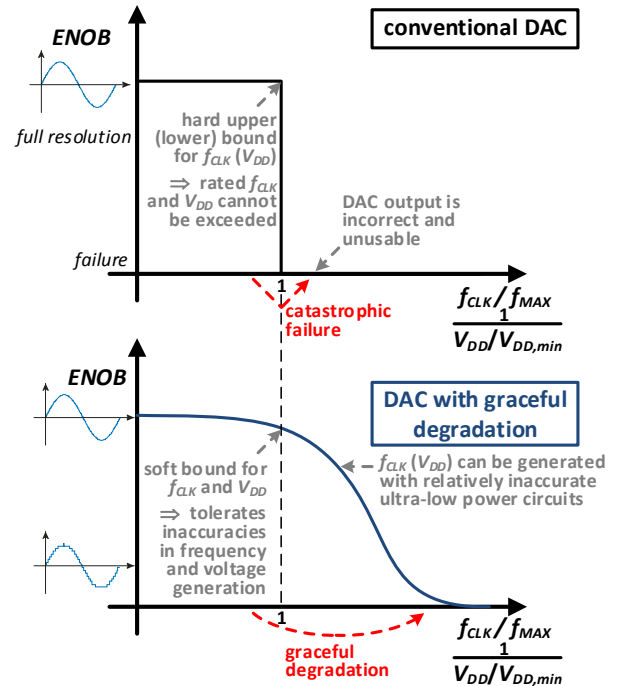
conventional DAC

ENOB

full resolution

failure

hard upper (lower) bound for $f_{CLK}$ ($V_{DD}$)

$\Rightarrow$ rated $f_{CLK}$ and $V_{DD}$ cannot be exceeded

DAC output is incorrect and unusable

1

catastrophic failure

$f_{CLK}/f_{MAX}$

$\frac{1}{V_{DD}/V_{DD,min}}$

ENOB

DAC with graceful degradation

soft bound for $f_{CLK}$ and $V_{DD}$

$\Rightarrow$ tolerates inaccuracies in frequency and voltage generation

$f_{CLK}$ ($V_{DD}$) can be generated with relatively inaccurate ultra-low power circuits

1

graceful degradation

$f_{CLK}/f_{MAX}$

$\frac{1}{V_{DD}/V_{DD,min}}$